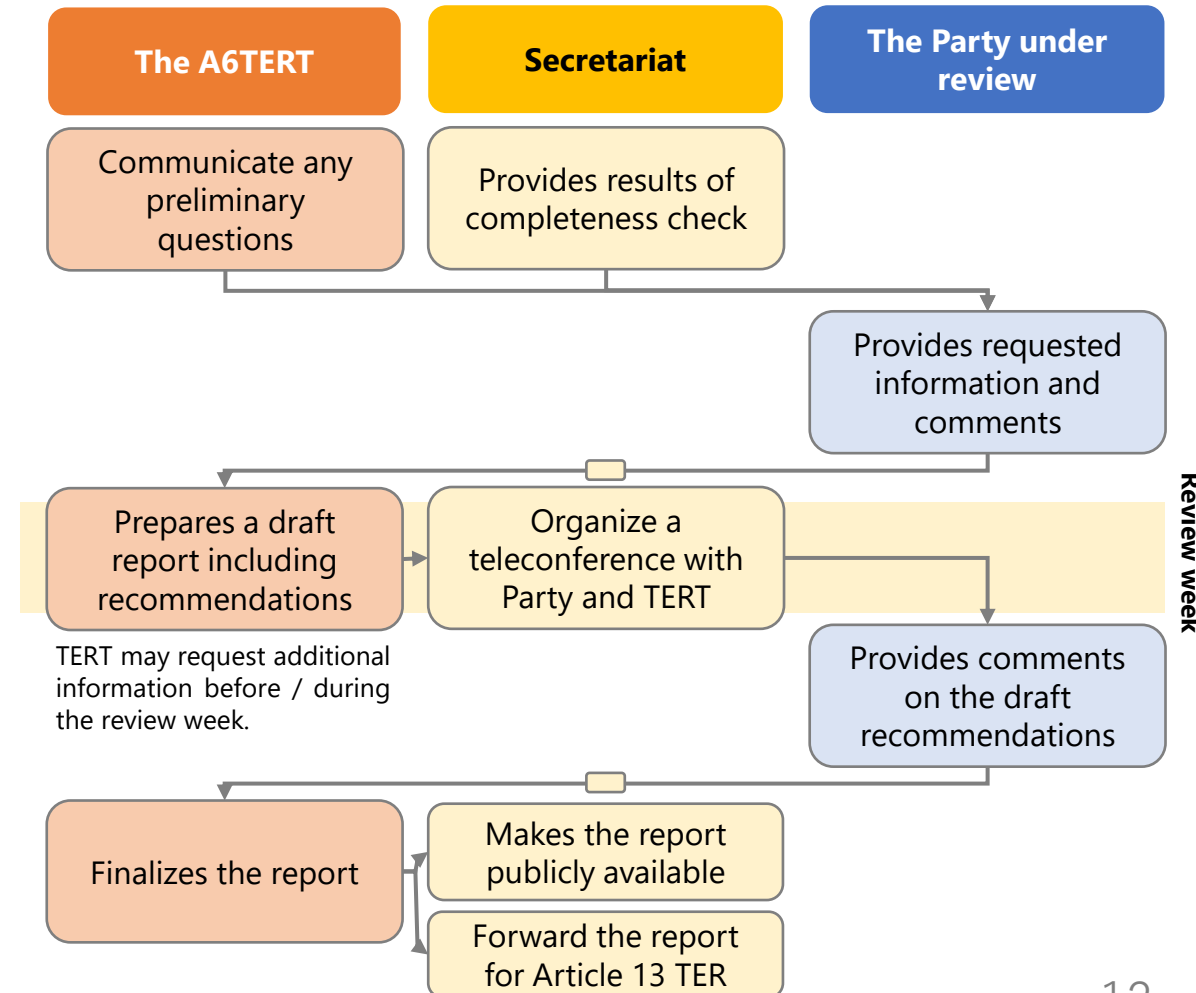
The A6TERT

Secretariat

The Party under review

Communicate any preliminary questions

Provides results of completeness check

Provides requested information and comments

Prepares a draft report including recommendations

Organize a teleconference with Party and TERT

Review week

TERT may request additional information before / during the review week.

Provides comments on the draft recommendations

Finalizes the report

Makes the report publicly available

Forward the report for Article 13 TER

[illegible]